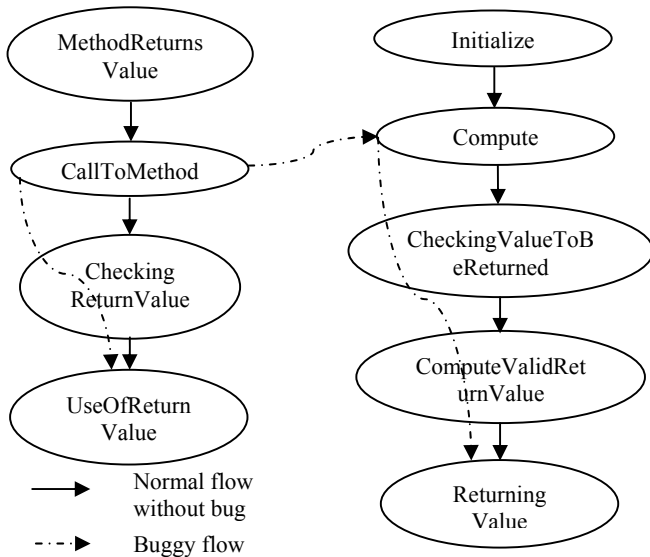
MethodReturns Value

CallToMethod

Checking ReturnValue

UseOfReturn Value

Initialize

Compute

CheckingValueToB eReturned

ComputeValidRet urnValue

Returning Value

Normal flow without bug

Buggy flow